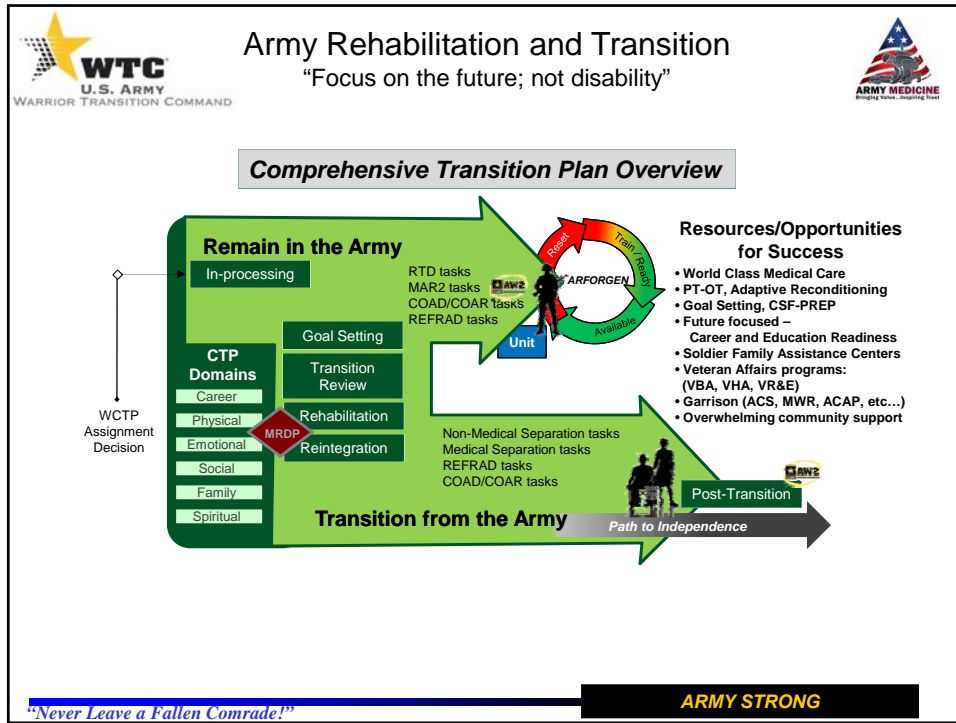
WTC
U.S. ARMY
WARRIOR TRANSITION COMMAND

Army Rehabilitation and Transition
"Focus on the future; not disability"

ARMY MEDICINE
Bringing Value...Inspiring Trust

Comprehensive Transition Plan Overview

Remain in the Army

In-processing

RTD tasks
MAR2 tasks
COAD/COAR tasks
REFRAD tasks

AW2

Reset
Train / Ready
Available
ARFORGEN
Unit

Resources/Opportunities for Success
• World Class Medical Care
• PT-OT, Adaptive Reconditioning
• Goal Setting, CSF-PREP
• Future focused – Career and Education Readiness
• Soldier Family Assistance Centers
• Veteran Affairs programs: (VBA, VHA, VR&E)
• Garrison (ACS, MWR, ACAP, etc…)
• Overwhelming community support

WCTP Assignment Decision

CTP Domains
Career
Physical
Emotional
Social
Family
Spiritual

Goal Setting
Transition Review
Rehabilitation
Reintegration
MRDP

Non-Medical Separation tasks
Medical Separation tasks
REFRAD tasks
COAD/COAR tasks

AW2
Post-Transition

Transition from the Army
Path to Independence

"Never Leave a Fallen Comrade!"
ARMY STRONG